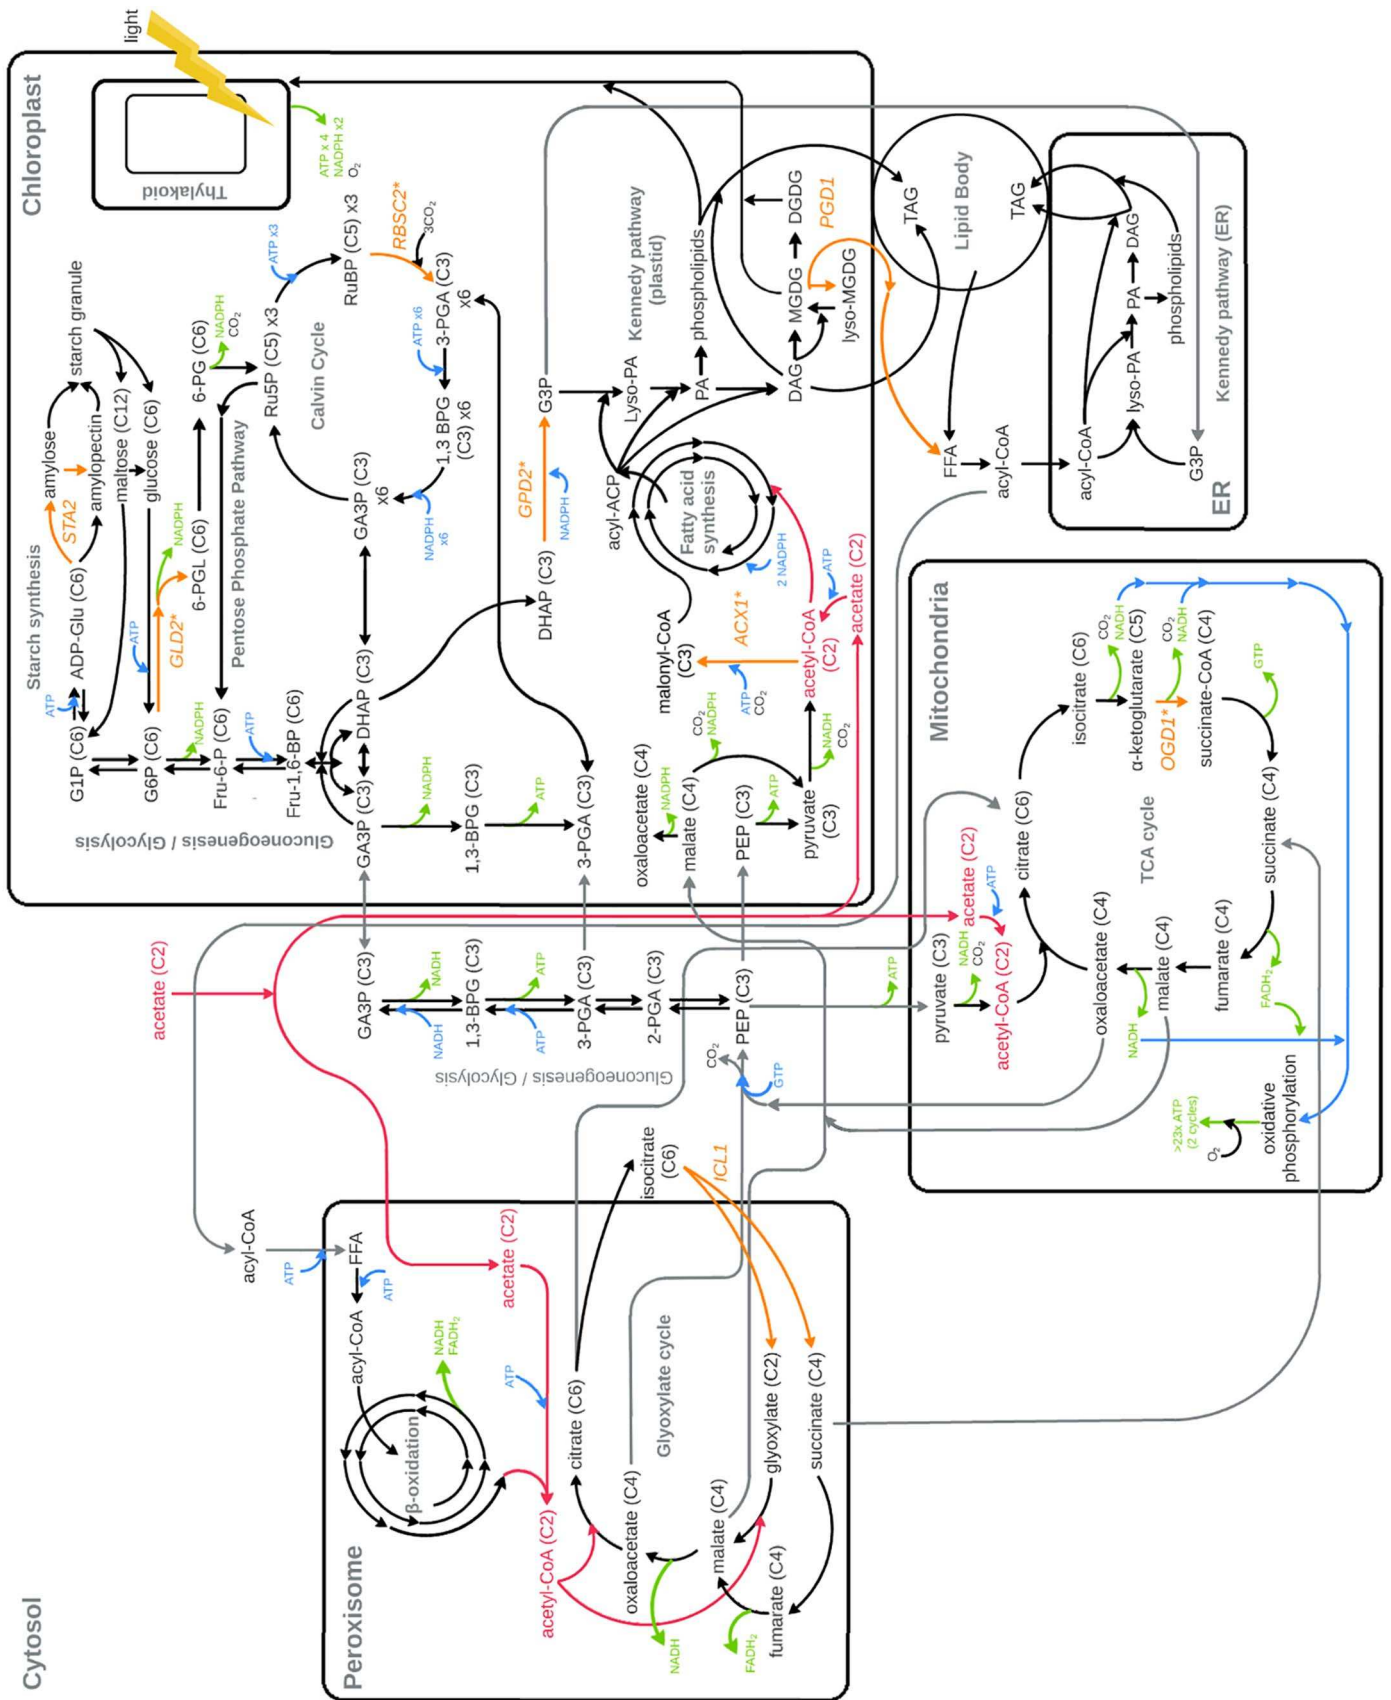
light
Chloroplast
Thylakoid
ATP x 4
NADPH x2
$O_2$
Starch synthesis
starch granule
amylose
STA2
amylopectin
maltose (C12)
glucose (C6)
ADP-Glu (C6)
ATP
G1P (C6)
G6P (C6)
ATP
GLD2*
6-PGL (C6)
NADPH
6-PG (C6)
NADPH
$CO_2$
Pentose Phosphate Pathway
Fru-6-P (C6)
NADPH
ATP
Fru-1,6-BP (C6)
Ru5P (C5) x3
ATP x3
RuBP (C5) x3
RBSC2*
$3CO_2$
3-PGA (C3) x6
ATP x6
1,3 BPG (C3) x6
NADPH x6
GA3P (C3) x6
Calvin Cycle
DHAP (C3)
GA3P (C3)
1,3-BPG (C3)
NADPH
3-PGA (C3)
ATP
Gluconeogenesis / Glycolysis
DHAP (C3)
GPD2*
NADPH
G3P
Kennedy pathway (plastid)
Lyso-PA
PA
phospholipids
DAG
MGDG
DGDG
PGD1
lyso-MGDG
acyl-ACP
Fatty acid synthesis
2 NADPH
ATP
malonyl-CoA (C3)
ACX1*
acetyl-CoA (C2)
acetate (C2)
ATP
$CO_2$
NADH
$CO_2$
oxaloacetate (C4)
NADPH
malate (C4)
$CO_2$
NADPH
PEP (C3)
ATP
pyruvate (C3)
Lipid Body
TAG
TAG
DAG
PA
lyso-PA
phospholipids
Kennedy pathway (ER)
acyl-CoA
G3P
ER
FFA
acyl-CoA
Mitochondria
isocitrate (C6)
$CO_2$
NADH
α-ketoglutarate (C5)
$CO_2$
NADH
OGD1*
succinate-CoA (C4)
GTP
citrate (C6)
TCA cycle
succinate (C4)
acetate (C2)
ATP
NADH
$CO_2$
acetyl-CoA (C2)
pyruvate (C3)
ATP
oxaloacetate (C4)
malate (C4)
fumarate (C4)
$FADH_2$
NADH
>23x ATP (2 cycles)
$O_2$
oxidative phosphorylation
acetate (C2)
GA3P (C3)
NADH
NADH
1,3-BPG (C3)
ATP
ATP
3-PGA (C3)
2-PGA (C3)
PEP (C3)
$CO_2$
GTP
Gluconeogenesis / Glycolysis
isocitrate (C6)
ICL1
acyl-CoA
ATP
FFA
ATP
acyl-CoA
NADH
$FADH_2$
β-oxidation
acetate (C2)
ATP
citrate (C6)
Glyoxylate cycle
glyoxylate (C2)
succinate (C4)
acetyl-CoA (C2)
oxaloacetate (C4)
malate (C4)
NADH
fumarate (C4)
$FADH_2$
Peroxisome
Cytosol